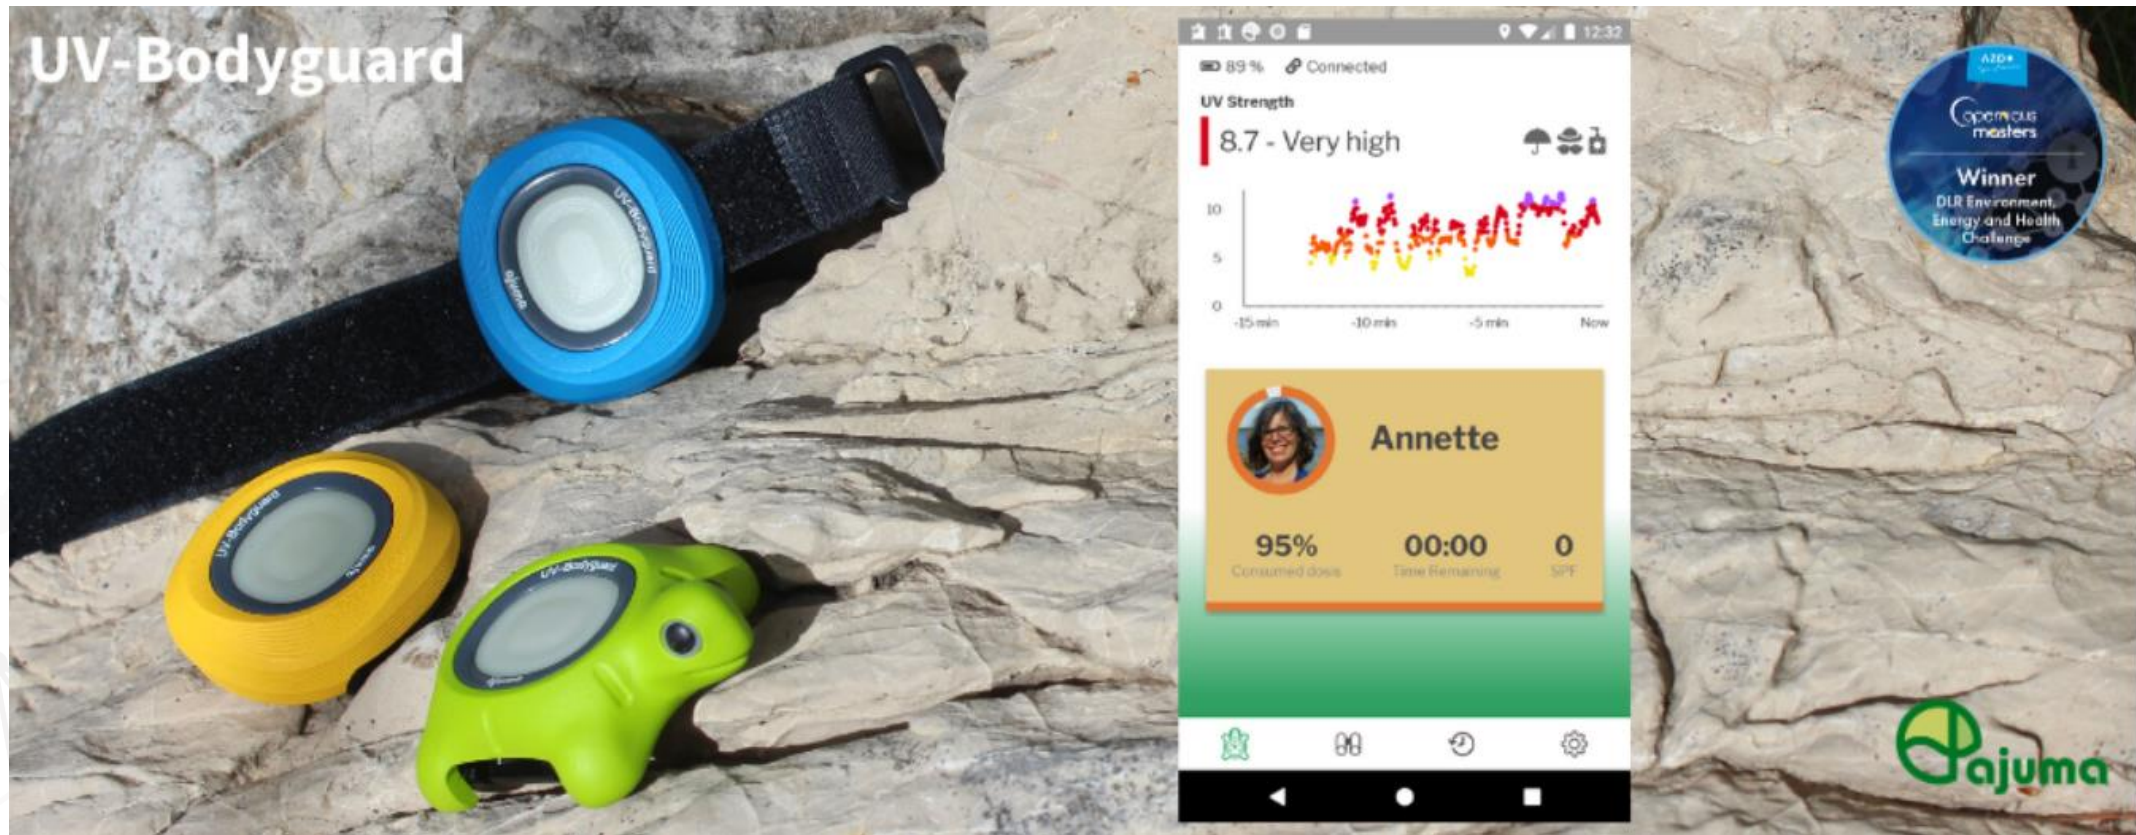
UV-Bodyguard

UV-Bodyguard

ajuma

UV-Bodyguard

ajuma

UV-Bodyguard

ajuma

12:32

89 %

Connected

UV Strength

8.7 - Very high

10

5

0

-15 min

-10 min

-5 min

Now

Annette

95%

Consumed dose

00:00

Time Remaining

0

SPF

AZO

Copernicus masters

Winner

DLR Environment, Energy and Health Challenge

ajuma